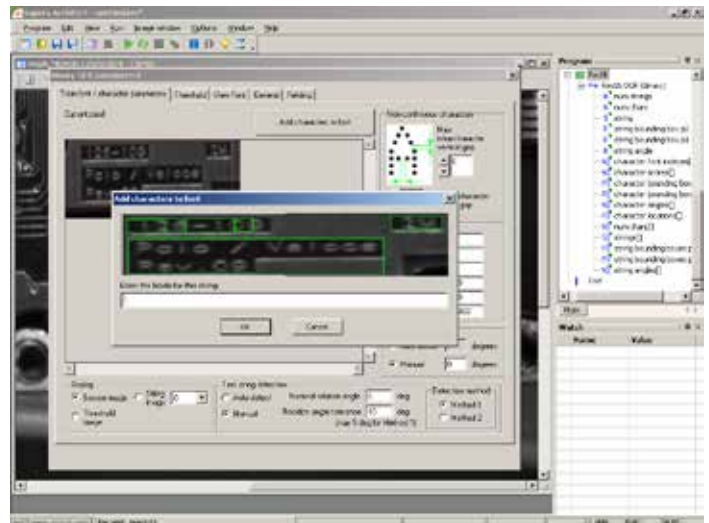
Program Edit View Run Image window Options Window Help

Train font / character parameters | Classify | View Font | General | Training

Current word

Add characters to font

Add characters to font

Polo / Veloce

Enter the labels for this string:

OK Cancel

Program

Read OCR

num image
num chars
string
string bounding box
string angle
character font
character index
character bounding box
character angle
character location
num chars
string
string bounding box
string angle

Watch

Name Value

Skewing

Preset degree

Text string detection

Auto detect

Manual

Horizontal rotation angle deg

Rotation angle tolerance deg

Detection method

Method 1

Method 2